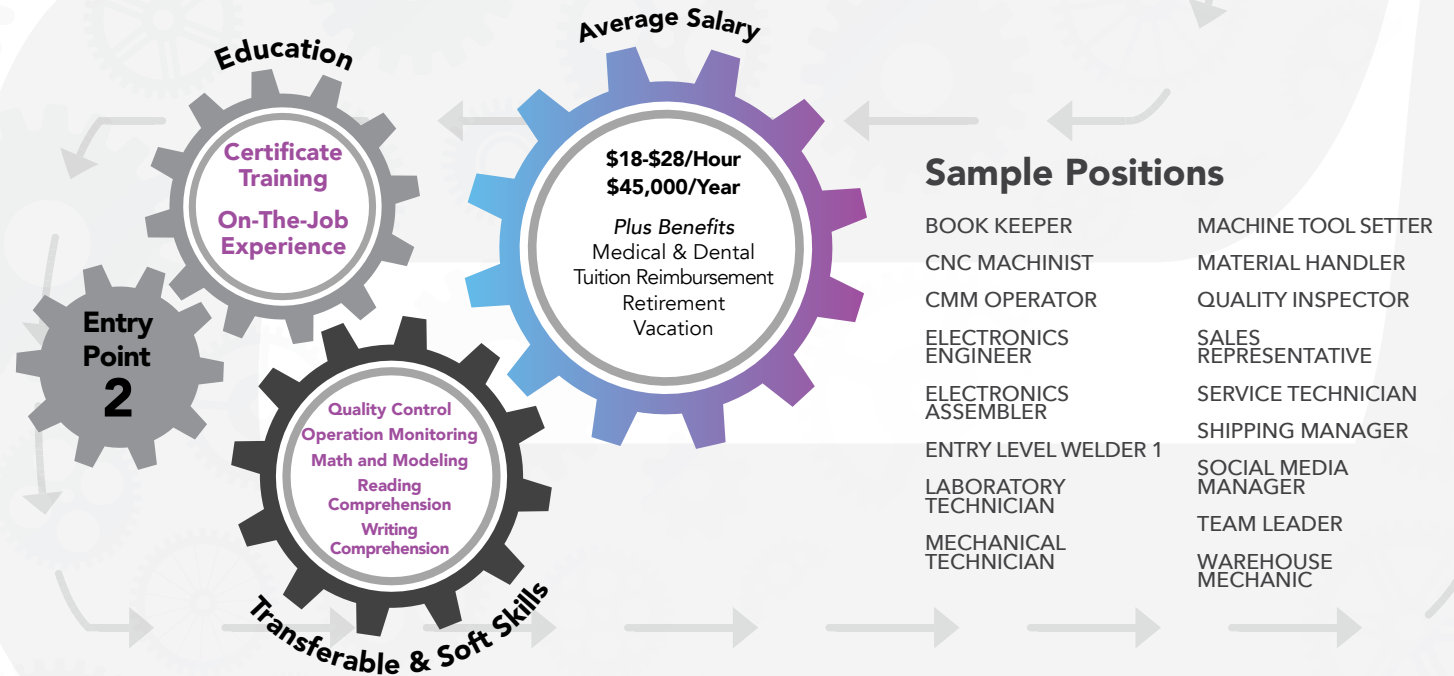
Education

Certificate Training

On-The-Job Experience

Average Salary

$18-$28/Hour
$45,000/Year

*Plus Benefits*
Medical & Dental
Tuition Reimbursement
Retirement
Vacation

Entry Point
2

Quality Control
Operation Monitoring
Math and Modeling
Reading Comprehension
Writing Comprehension

Transferable & Soft Skills

Sample Positions

BOOK KEEPER
CNC MACHINIST
CMM OPERATOR
ELECTRONICS ENGINEER
ELECTRONICS ASSEMBLER
ENTRY LEVEL WELDER 1
LABORATORY TECHNICIAN
MECHANICAL TECHNICIAN

MACHINE TOOL SETTER
MATERIAL HANDLER
QUALITY INSPECTOR
SALES REPRESENTATIVE
SERVICE TECHNICIAN
SHIPPING MANAGER
SOCIAL MEDIA MANAGER
TEAM LEADER
WAREHOUSE MECHANIC